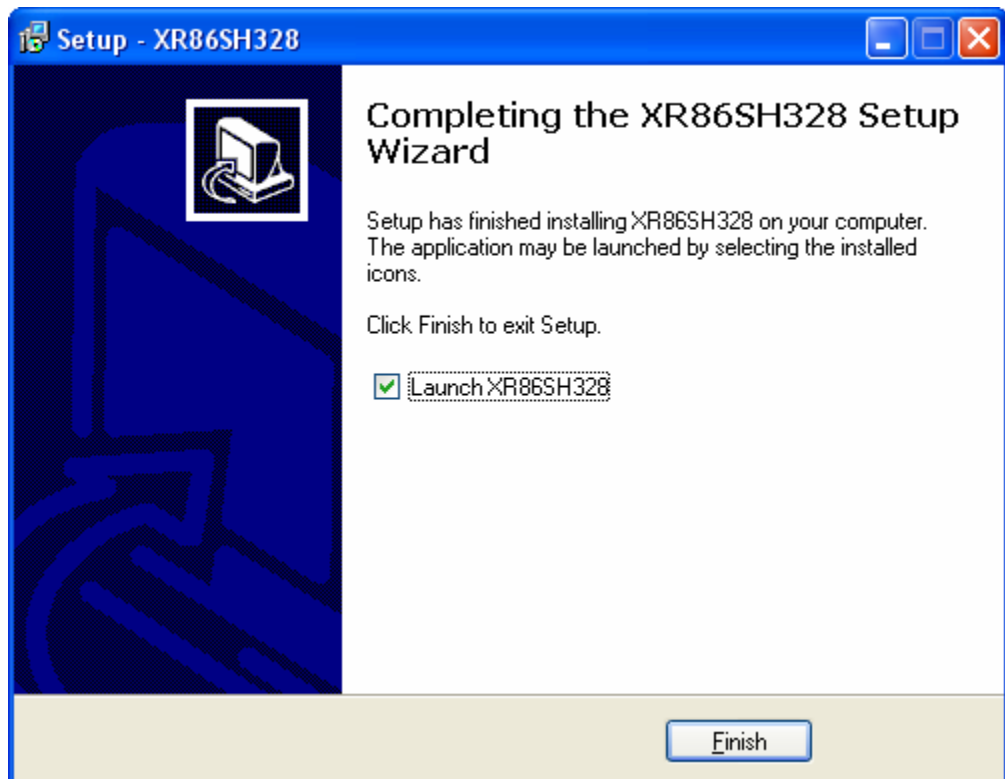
Setup - XR86SH328

Completing the XR86SH328 Setup Wizard

Setup has finished installing XR86SH328 on your computer. The application may be launched by selecting the installed icons.

Click Finish to exit Setup.

Launch XR86SH328

Finish